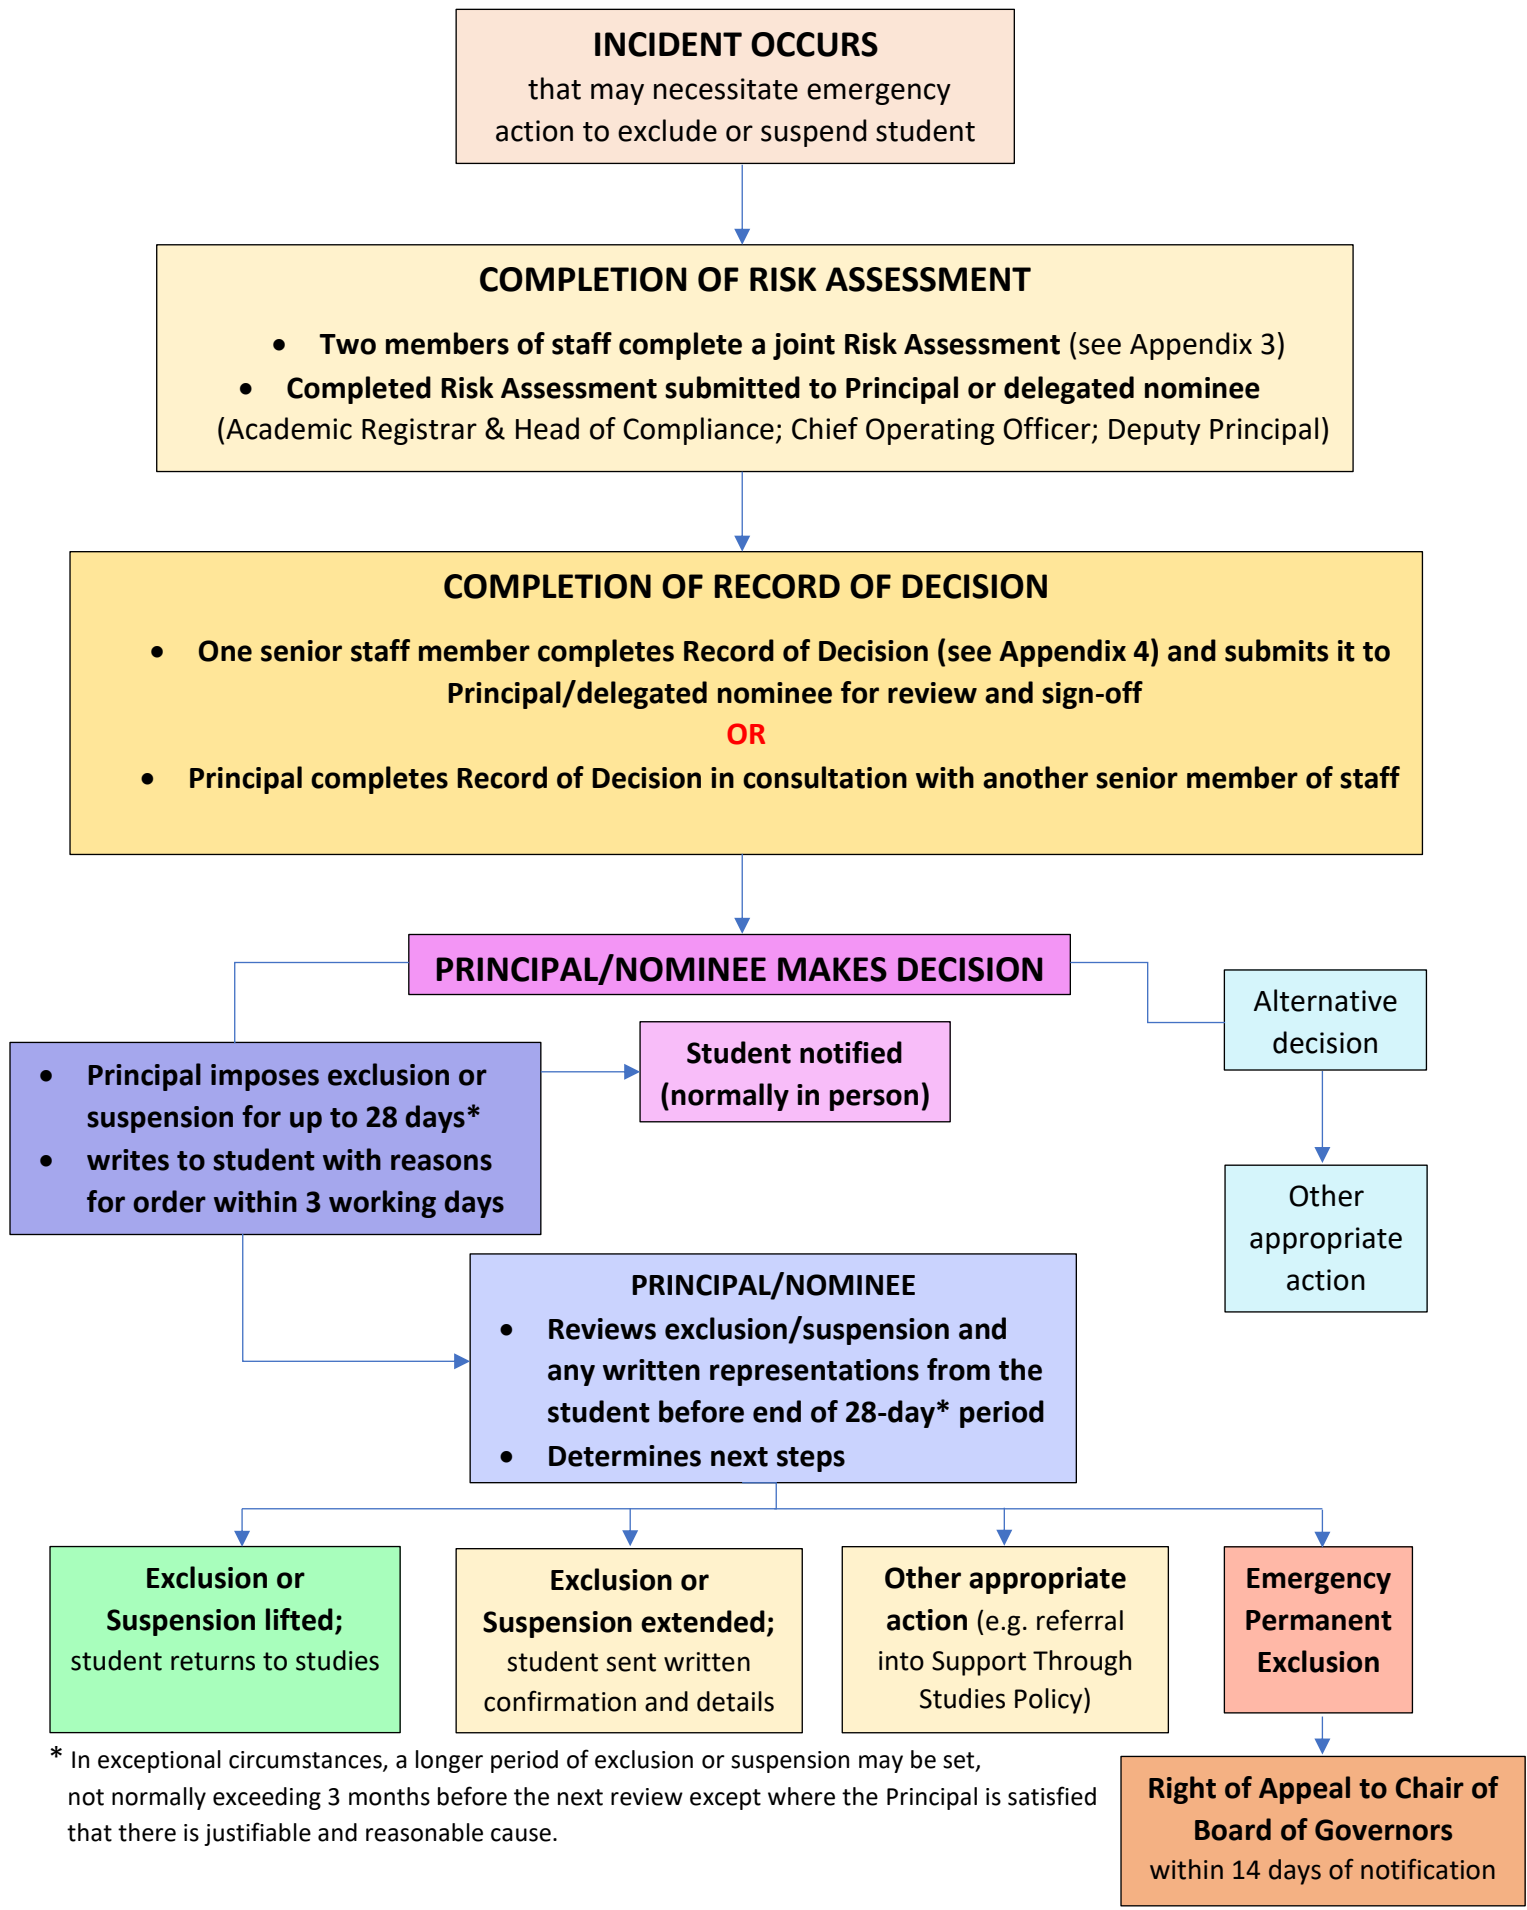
INCIDENT OCCURS
that may necessitate emergency action to exclude or suspend student

COMPLETION OF RISK ASSESSMENT

- Two members of staff complete a joint Risk Assessment (see Appendix 3)
- Completed Risk Assessment submitted to Principal or delegated nominee

(Academic Registrar & Head of Compliance; Chief Operating Officer; Deputy Principal)

COMPLETION OF RECORD OF DECISION

- One senior staff member completes Record of Decision (see Appendix 4) and submits it to Principal/delegated nominee for review and sign-off

OR

- Principal completes Record of Decision in consultation with another senior member of staff

PRINCIPAL/NOMINEE MAKES DECISION

- Principal imposes exclusion or suspension for up to 28 days*
- writes to student with reasons for order within 3 working days

Student notified (normally in person)

Alternative decision

Other appropriate action

PRINCIPAL/NOMINEE

- Reviews exclusion/suspension and any written representations from the student before end of 28-day* period
- Determines next steps

Exclusion or Suspension lifted; student returns to studies

Exclusion or Suspension extended; student sent written confirmation and details

Other appropriate action (e.g. referral into Support Through Studies Policy)

Emergency Permanent Exclusion

Right of Appeal to Chair of Board of Governors within 14 days of notification

* In exceptional circumstances, a longer period of exclusion or suspension may be set, not normally exceeding 3 months before the next review except where the Principal is satisfied that there is justifiable and reasonable cause.